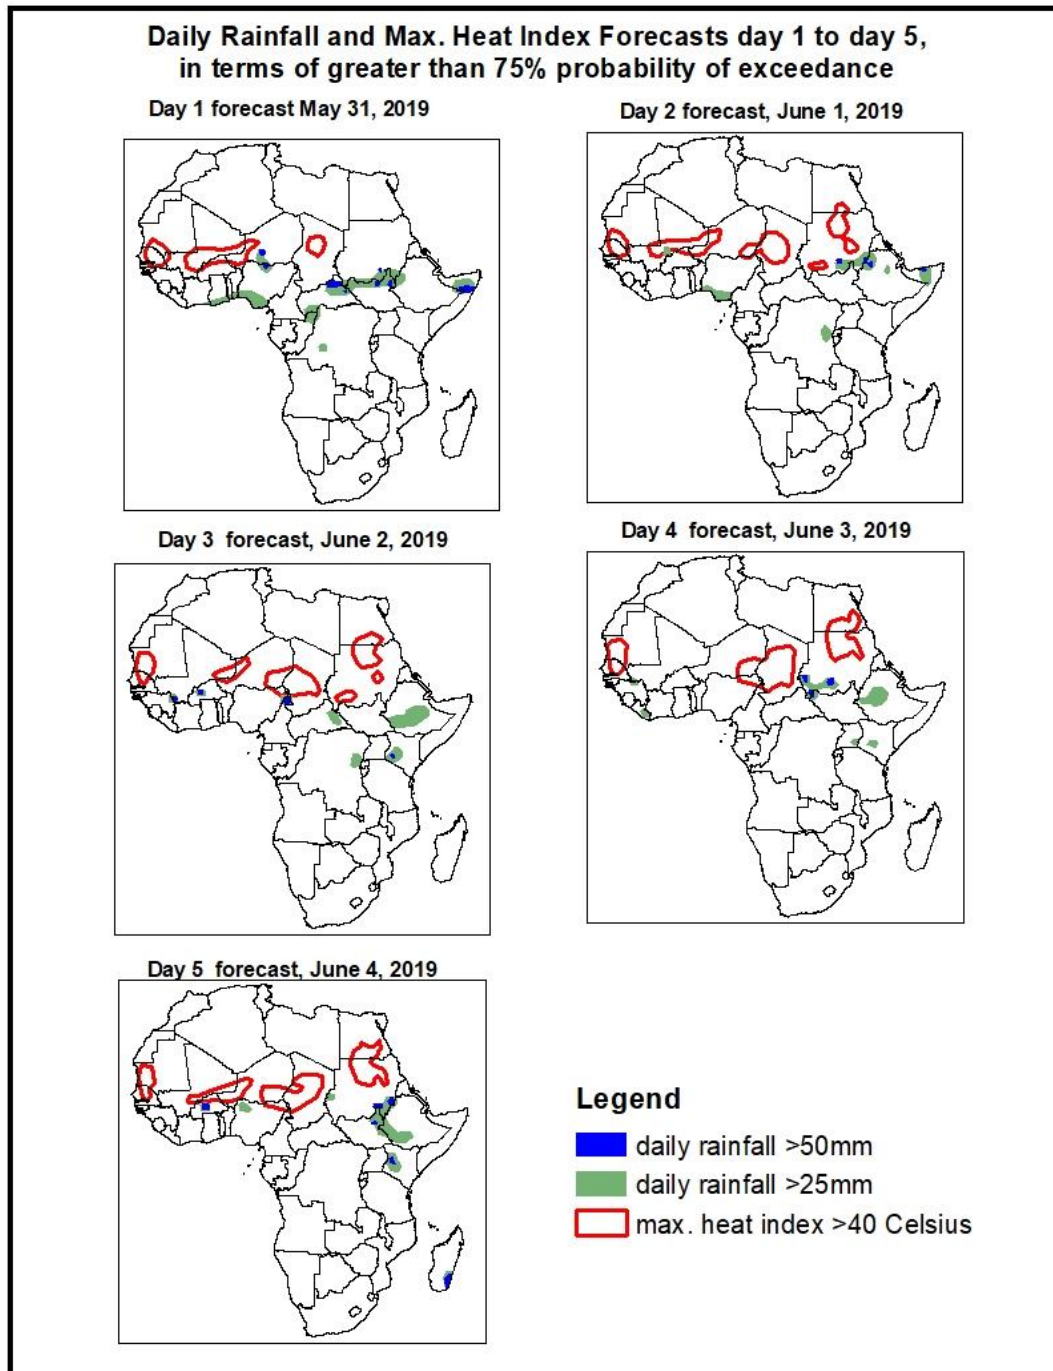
Daily Rainfall and Max. Heat Index Forecasts day 1 to day 5, in terms of greater than 75% probability of exceedance

Day 1 forecast May 31, 2019

Day 2 forecast, June 1, 2019

Day 3 forecast, June 2, 2019

Day 4 forecast, June 3, 2019

Day 5 forecast, June 4, 2019

Legend
daily rainfall >50mm
daily rainfall >25mm
max. heat index >40 Celsius